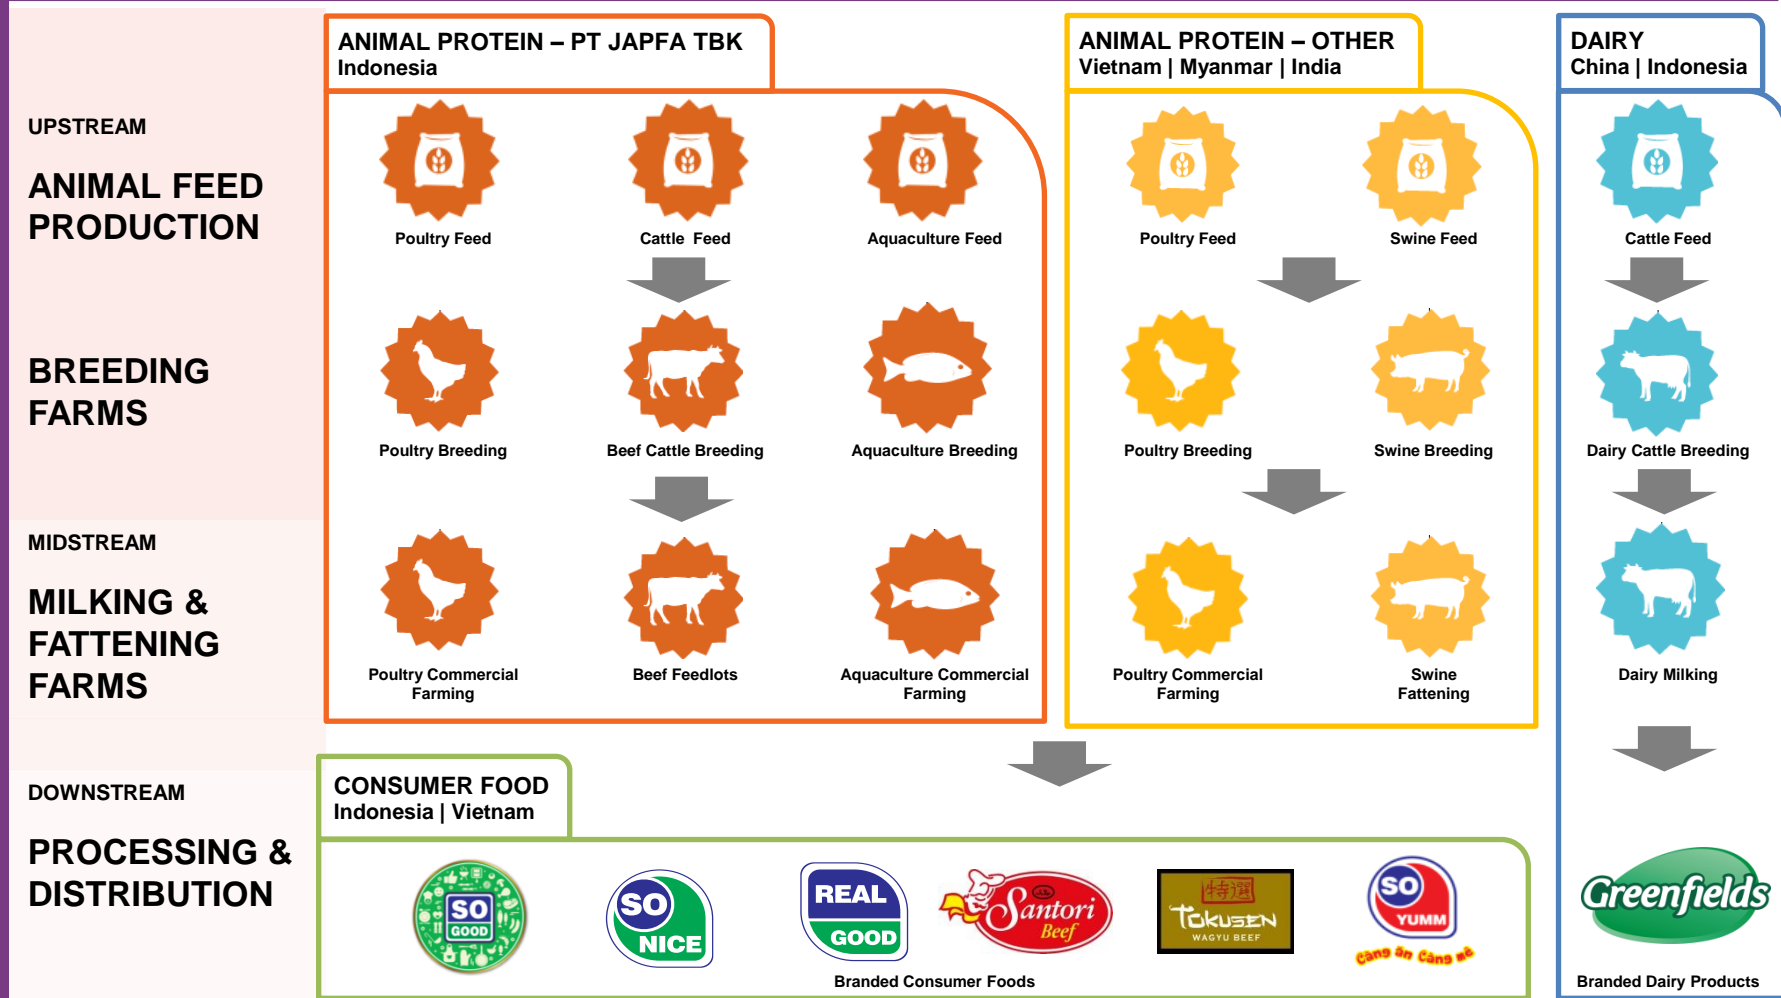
UPSTREAM

ANIMAL FEED PRODUCTION

BREEDING FARMS

MIDSTREAM

MILKING & FATTENING FARMS

DOWNSTREAM

PROCESSING & DISTRIBUTION

ANIMAL PROTEIN – PT JAPFA TBK
Indonesia

Poultry Feed

Cattle Feed

Aquaculture Feed

Poultry Breeding

Beef Cattle Breeding

Aquaculture Breeding

Poultry Commercial Farming

Beef Feedlots

Aquaculture Commercial Farming

ANIMAL PROTEIN – OTHER
Vietnam | Myanmar | India

Poultry Feed

Swine Feed

Poultry Breeding

Swine Breeding

Poultry Commercial Farming

Swine Fattening

DAIRY
China | Indonesia

Cattle Feed

Dairy Cattle Breeding

Dairy Milking

CONSUMER FOOD
Indonesia | Vietnam

SO GOOD

SO NICE

REAL GOOD

Santori Beef

特選 TOKUSEN WAGYU BEEF

SO YUMM
Càng ăn Càng mê

Branded Consumer Foods

Greenfields

Branded Dairy Products